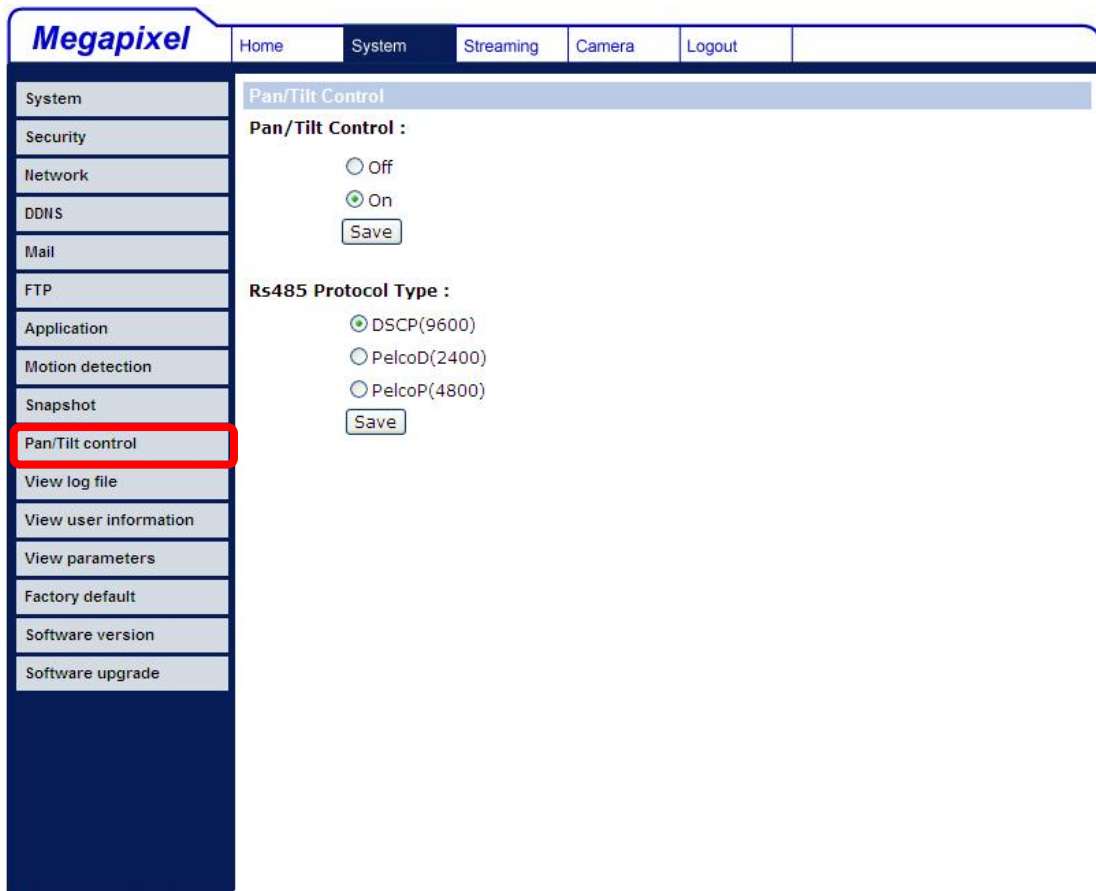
Megapixel

Home System Streaming Camera Logout

System
Security
Network
DDNS
Mail
FTP
Application
Motion detection
Snapshot
Pan/Tilt control
View log file
View user information
View parameters
Factory default
Software version
Software upgrade

Pan/Tilt Control

Pan/Tilt Control :

Off
On
Save

Rs485 Protocol Type :

DSCP(9600)
PelcoD(2400)
PelcoP(4800)
Save